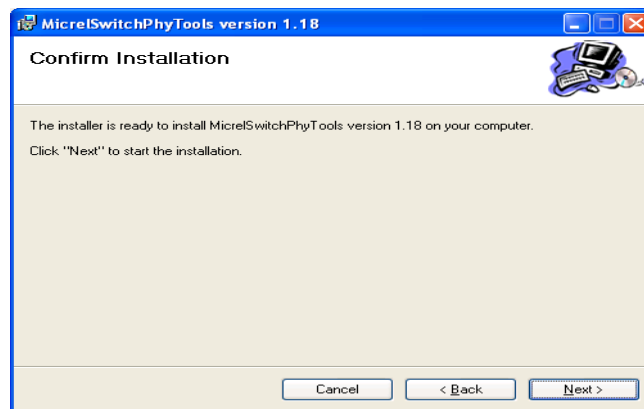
MicrelSwitchPhyTools version 1.18

Confirm Installation

The installer is ready to install MicrelSwitchPhyTools version 1.18 on your computer.

Click "Next" to start the installation.

Cancel

< Back

Next >